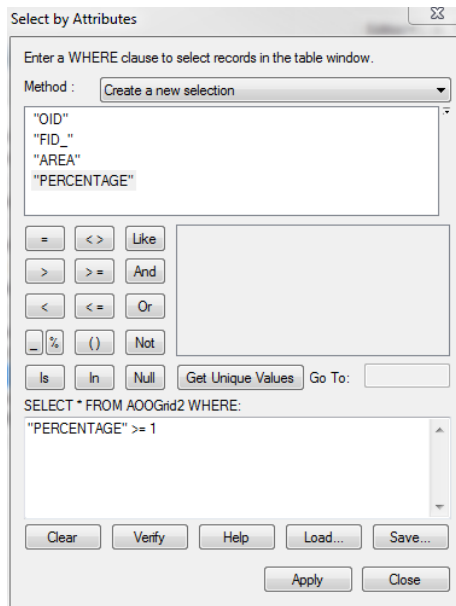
Select by Attributes

Enter a WHERE clause to select records in the table window.

Method : Create a new selection

"OID"
"FID_"
"AREA"
"PERCENTAGE"

=
< >
Like
>
> =
And
<
< =
Or
_
%
( )
Not
Is
In
Null
Get Unique Values
Go To:

SELECT * FROM AOOGrid2 WHERE:

"PERCENTAGE" >= 1

Clear
Verify
Help
Load...
Save...

Apply
Close